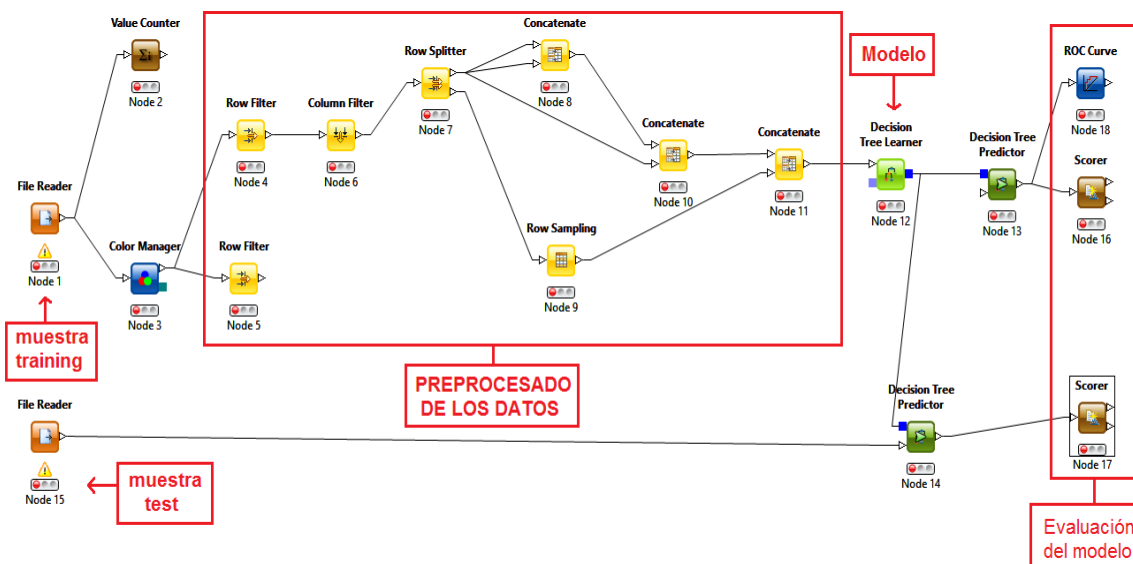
Value Counter
Node 2

File Reader
Node 1

muestra training

Color Manager
Node 3

PREPROCESADO DE LOS DATOS

Row Filter
Node 4

Column Filter
Node 6

Row Splitter
Node 7

Concatenate
Node 8

Concatenate
Node 10

Concatenate
Node 11

Row Filter
Node 5

Row Sampling
Node 9

Modelo

Decision Tree Learner
Node 12

Decision Tree Predictor
Node 13

ROC Curve
Node 18

Scorer
Node 16

File Reader
Node 15

muestra test

Decision Tree Predictor
Node 14

Scorer
Node 17

Evaluación del modelo